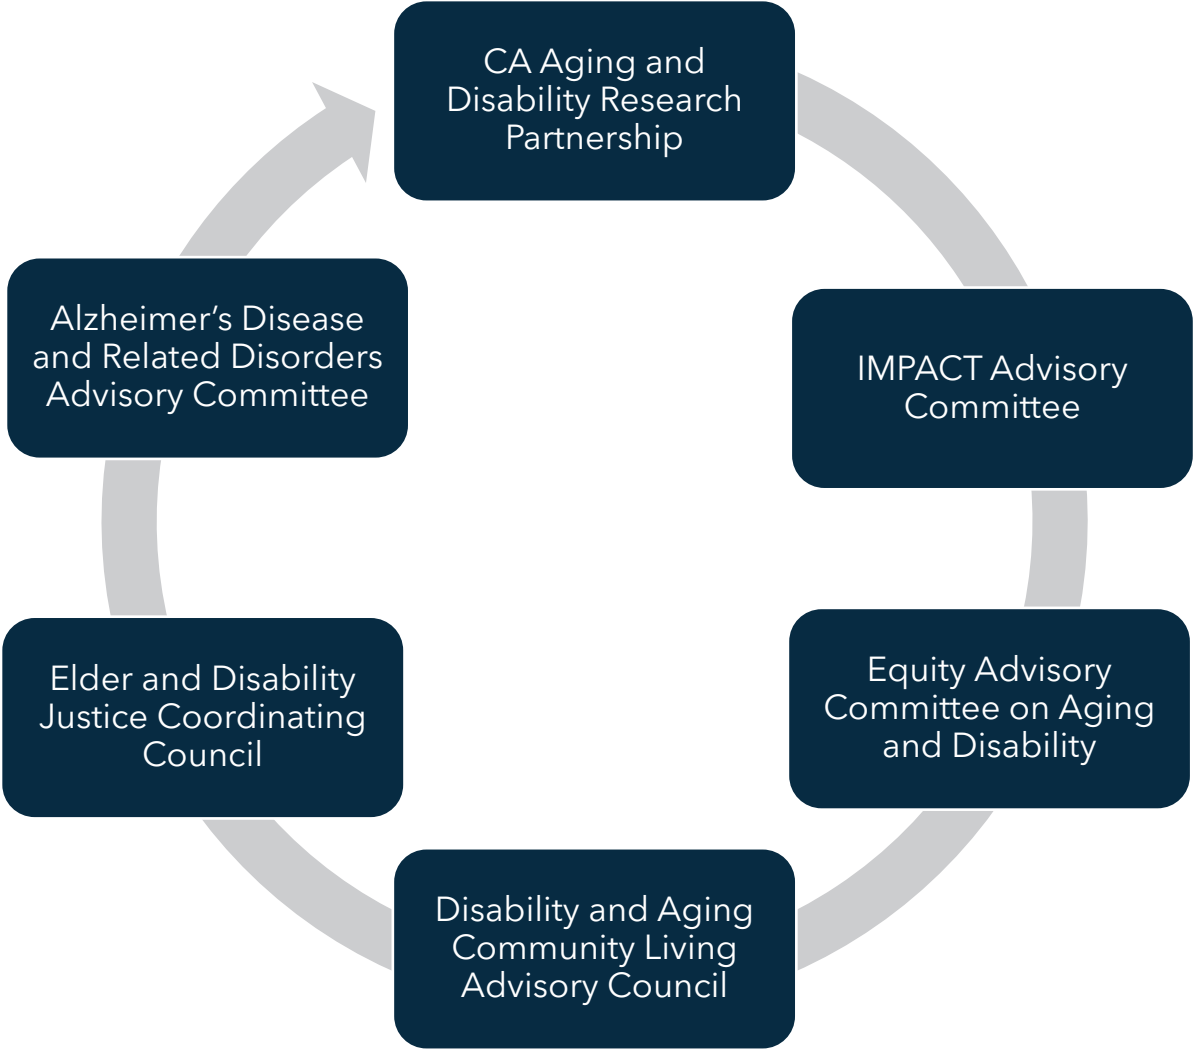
CA Aging and Disability Research Partnership

IMPACT Advisory Committee

Equity Advisory Committee on Aging and Disability

Disability and Aging Community Living Advisory Council

Elder and Disability Justice Coordinating Council

Alzheimer's Disease and Related Disorders Advisory Committee